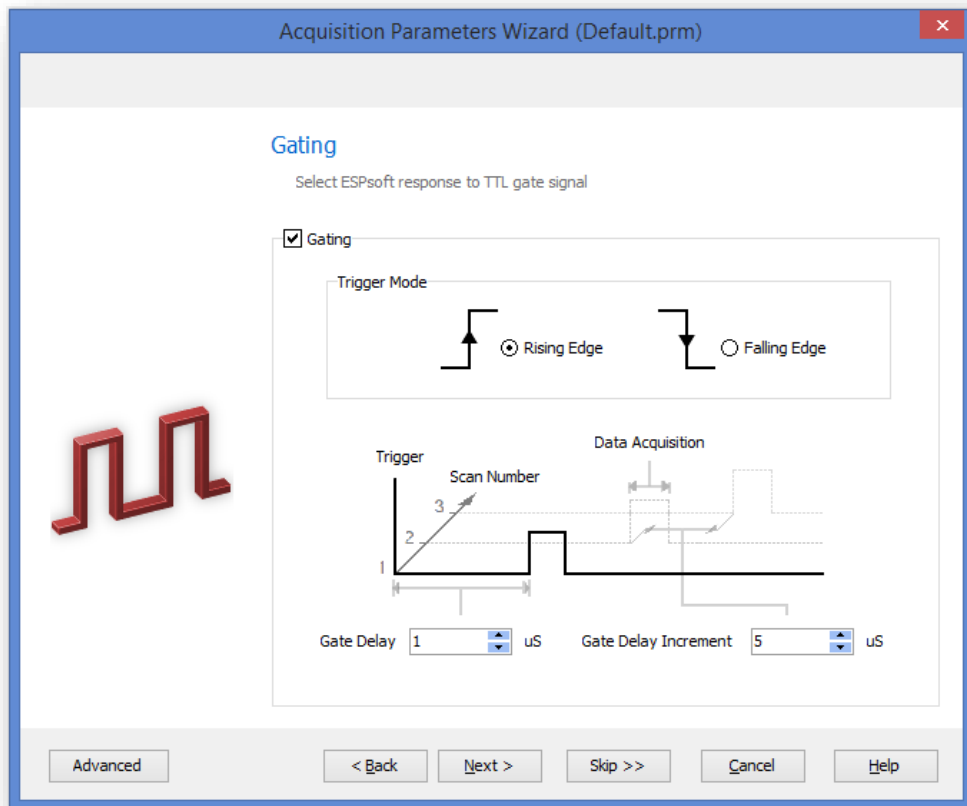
Acquisition Parameters Wizard (Default.prm)

Gating

Select ESPsoft response to TTL gate signal

Gating

Trigger Mode

Rising Edge

Falling Edge

Data Acquisition

Trigger

Scan Number

3

2

1

Gate Delay 1 uS

Gate Delay Increment 5 uS

Advanced

< Back

Next >

Skip >>

Cancel

Help